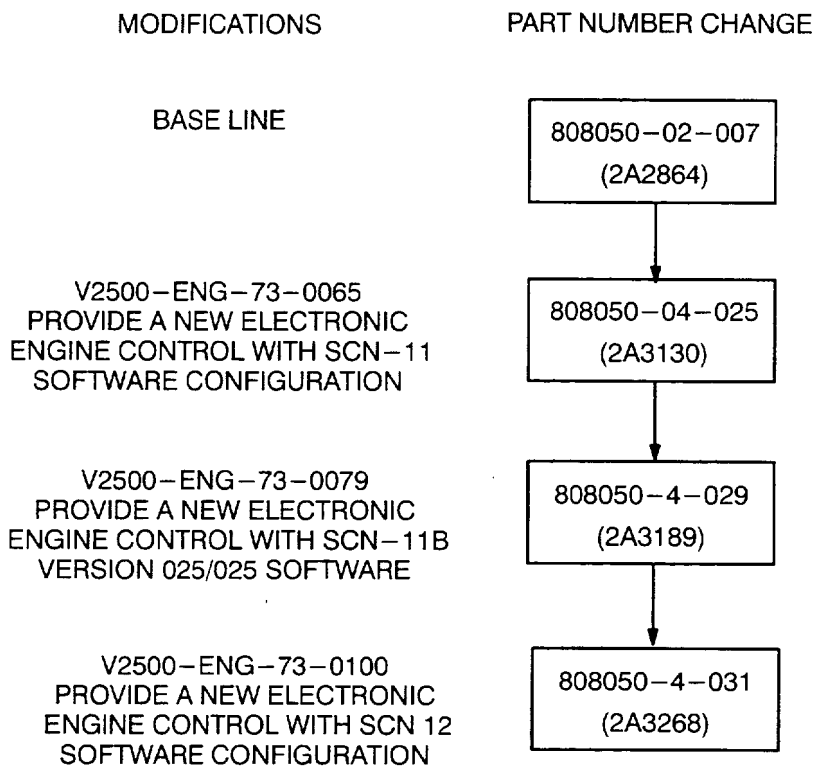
MODIFICATIONS

PART NUMBER CHANGE

BASE LINE

808050–02–007
(2A2864)

V2500–ENG–73–0065
PROVIDE A NEW ELECTRONIC ENGINE CONTROL WITH SCN–11 SOFTWARE CONFIGURATION

808050–04–025
(2A3130)

V2500–ENG–73–0079
PROVIDE A NEW ELECTRONIC ENGINE CONTROL WITH SCN–11B VERSION 025/025 SOFTWARE

808050–4–029
(2A3189)

V2500–ENG–73–0100
PROVIDE A NEW ELECTRONIC ENGINE CONTROL WITH SCN 12 SOFTWARE CONFIGURATION

808050–4–031
(2A3268)